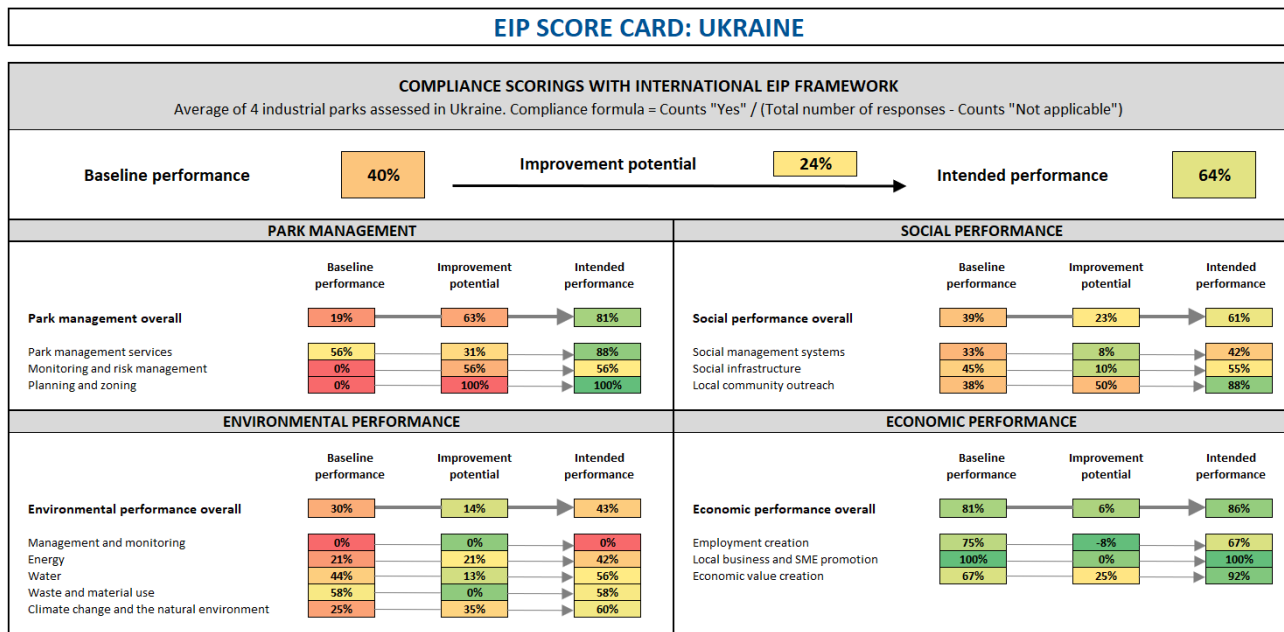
EIP SCORE CARD: UKRAINE

COMPLIANCE SCORINGS WITH INTERNATIONAL EIP FRAMEWORK
Average of 4 industrial parks assessed in Ukraine. Compliance formula = Counts "Yes" / (Total number of responses - Counts "Not applicable")

Baseline performance 40%
Improvement potential 24%
Intended performance 64%

PARK MANAGEMENT

| | Baseline performance | Improvement potential | Intended performance |
|---|---|---|---|
| Park management overall | 19% | 63% | 81% |
| Park management services | 56% | 31% | 88% |
| Monitoring and risk management | 0% | 56% | 56% |
| Planning and zoning | 0% | 100% | 100% |

SOCIAL PERFORMANCE

| | Baseline performance | Improvement potential | Intended performance |
|---|---|---|---|
| Social performance overall | 39% | 23% | 61% |
| Social management systems | 33% | 8% | 42% |
| Social infrastructure | 45% | 10% | 55% |
| Local community outreach | 38% | 50% | 88% |

ENVIRONMENTAL PERFORMANCE

| | Baseline performance | Improvement potential | Intended performance |
|---|---|---|---|
| Environmental performance overall | 30% | 14% | 43% |
| Management and monitoring | 0% | 0% | 0% |
| Energy | 21% | 21% | 42% |
| Water | 44% | 13% | 56% |
| Waste and material use | 58% | 0% | 58% |
| Climate change and the natural environment | 25% | 35% | 60% |

ECONOMIC PERFORMANCE

| | Baseline performance | Improvement potential | Intended performance |
|---|---|---|---|
| Economic performance overall | 81% | 6% | 86% |
| Employment creation | 75% | -8% | 67% |
| Local business and SME promotion | 100% | 0% | 100% |
| Economic value creation | 67% | 25% | 92% |